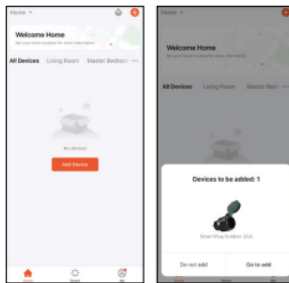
Home

Welcome Home

Set your home location for more information

All Devices Living Room Master Bedroo ···

No devices

Add Device

Home

Welcome Home

Set your home location for more information

All Devices Living Room Master Bedr ···

Devices to be added: 1

Smart Plug Outdoor EU

Do not add

Go to add